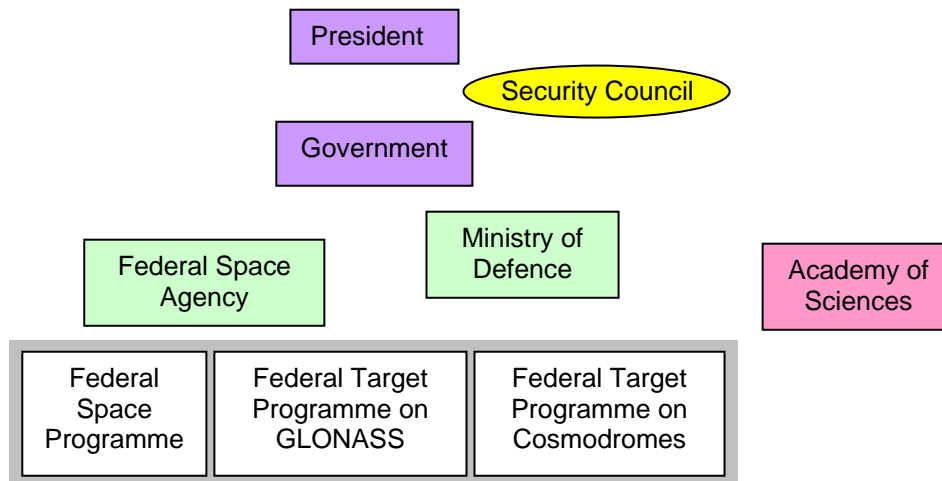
President

Security Council

Government

Federal Space Agency

Ministry of Defence

Academy of Sciences

Federal Space Programme

Federal Target Programme on GLONASS

Federal Target Programme on Cosmodromes